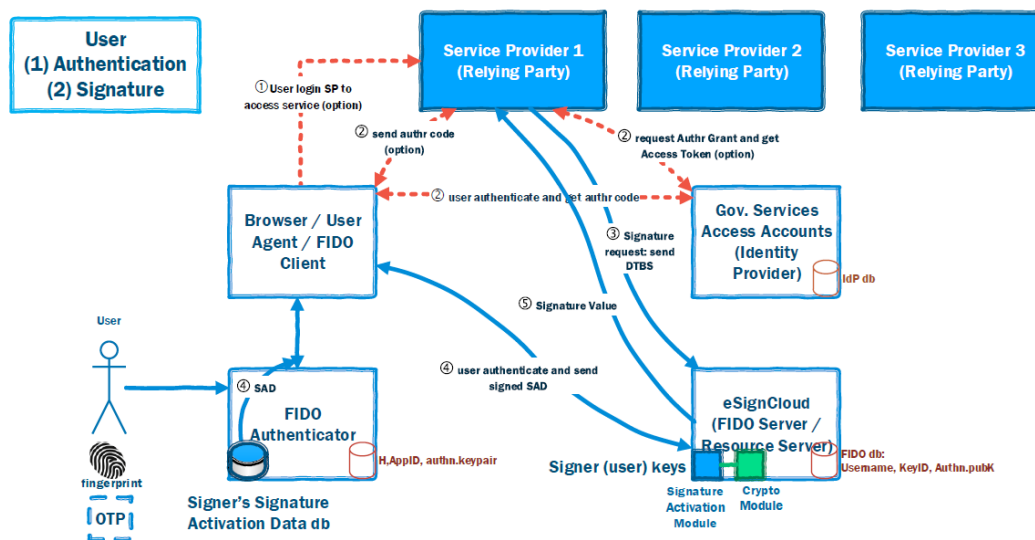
User
(1) Authentication
(2) Signature

Service Provider 1
(Relying Party)

Service Provider 2
(Relying Party)

Service Provider 3
(Relying Party)

① User login SP to access service (option)

② send authr code (option)

② request Authr Grant and get Access Token (option)

② user authenticate and get authr code

Browser / User Agent / FIDO Client

Gov. Services Access Accounts (Identity Provider)

IdP db

③ Signature request: send DTBS

⑤ Signature Value

User

④ SAD

FIDO Authenticator

H,AppID, authn.keypair

④ user authenticate and send signed SAD

eSignCloud
(FIDO Server / Resource Server)

FIDO db:
Username, KeyID, Authn.pubK

Signer (user) keys

fingerprint

OTP

Signer's Signature Activation Data db

Signature Activation Module

Crypto Module